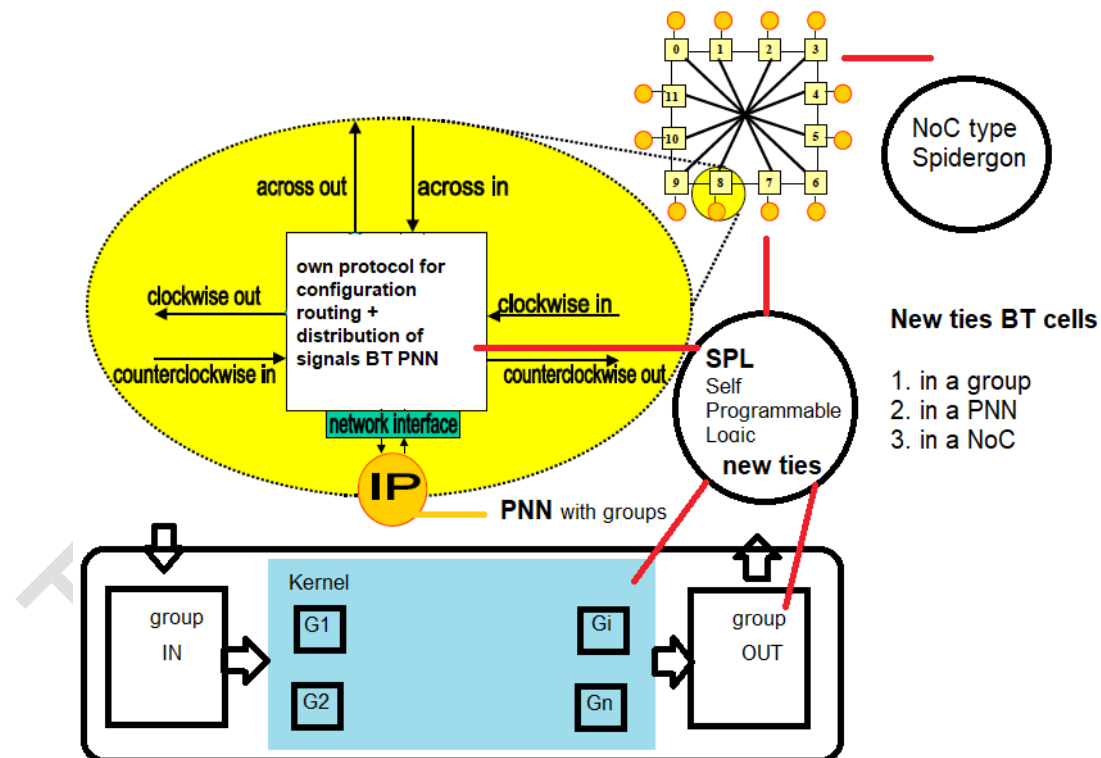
0 1 2 3
11 4
10 5
9 8 7 6

NoC type Spidergon

across out
across in

own protocol for configuration routing + distribution of signals BT PNN

clockwise out
clockwise in
counterclockwise in
counterclockwise out

network interface

IP

SPL
Self
Programmable
Logic
new ties

New ties BT cells

1. in a group
2. in a PNN
3. in a NoC

PNN with groups

Kernel

group
IN

G1
G2
Gi
Gn

group
OUT